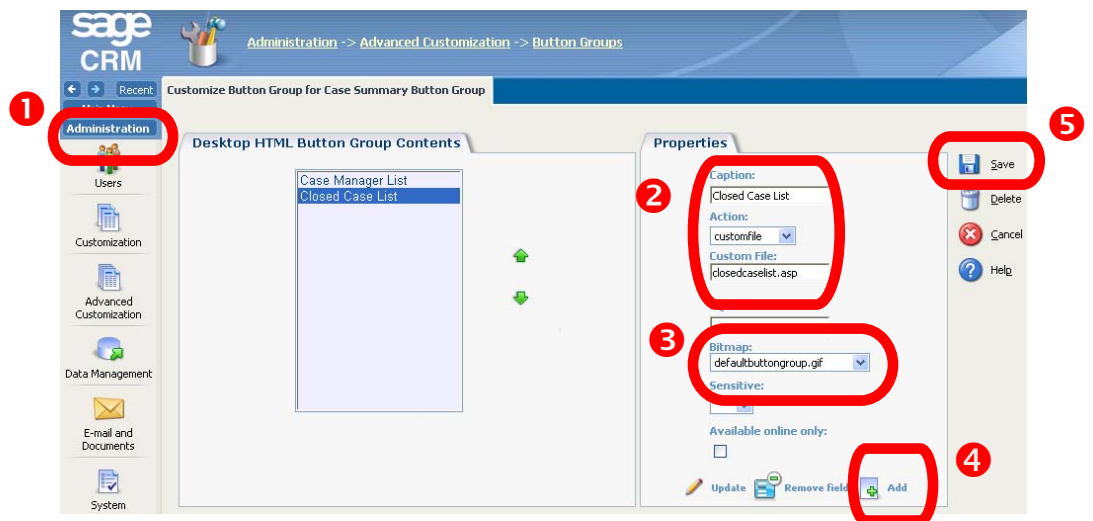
sage CRM

Administration -> Advanced Customization -> Button Groups

Recent

Customize Button Group for Case Summary Button Group

1

Administration

Users

Customization

Advanced Customization

Data Management

E-mail and Documents

System

Desktop HTML Button Group Contents

Case Manager List
Closed Case List

Properties

2

Caption:
Closed Case List

Action:
customfile

Custom File:
closedcaselist.asp

3

Bitmap:
defaultbuttongroup.gif

Sensitive:

Available online only:

Update
Remove field
Add

4

5

Save
Delete
Cancel
Help